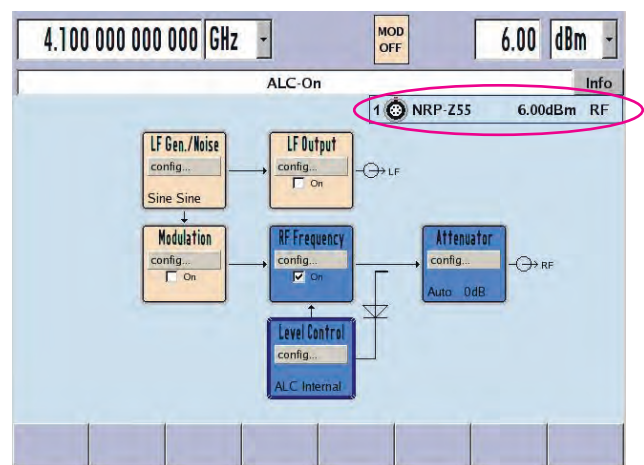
4.100 000 000 000 GHz

MOD OFF

6.00 dBm

ALC-On

Info

1 NRP-Z55 6.00dBm RF

LF Gen./Noise
config...
Sine Sine

LF Output
config...
On

LF

Modulation
config...
On

RF Frequency
config...
On

Attenuator
config...
Auto 0dB

RF

Level Control
config...
ALC Internal